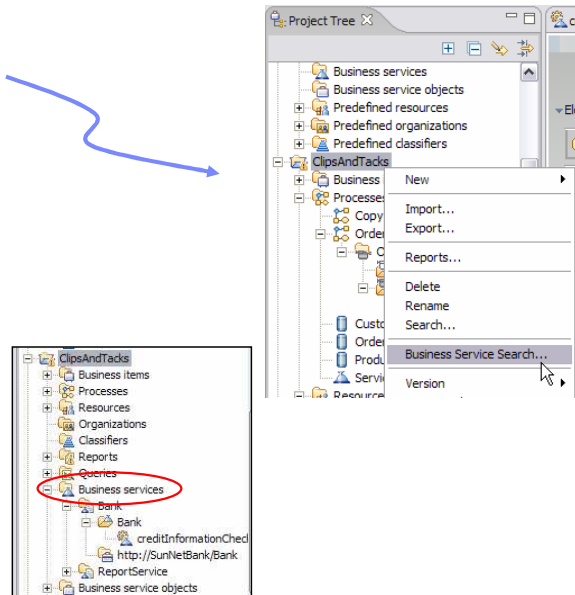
Project Tree

Business services
Business service objects
Predefined resources
Predefined organizations
Predefined classifiers
ClipsAndTacks
Business
Processes
Copy
Order
C
Custo
Order
Produ
Servi
Resource

New
Import...
Export...
Reports...
Delete
Rename
Search...
Business Service Search...
Version

Ele

ClipsAndTacks
Business items
Processes
Resources
Organizations
Classifiers
Reports
Queries
Business services
Bank
Bank
creditInformationChec
http://SunNetBank/Bank
ReportService
Business service objects